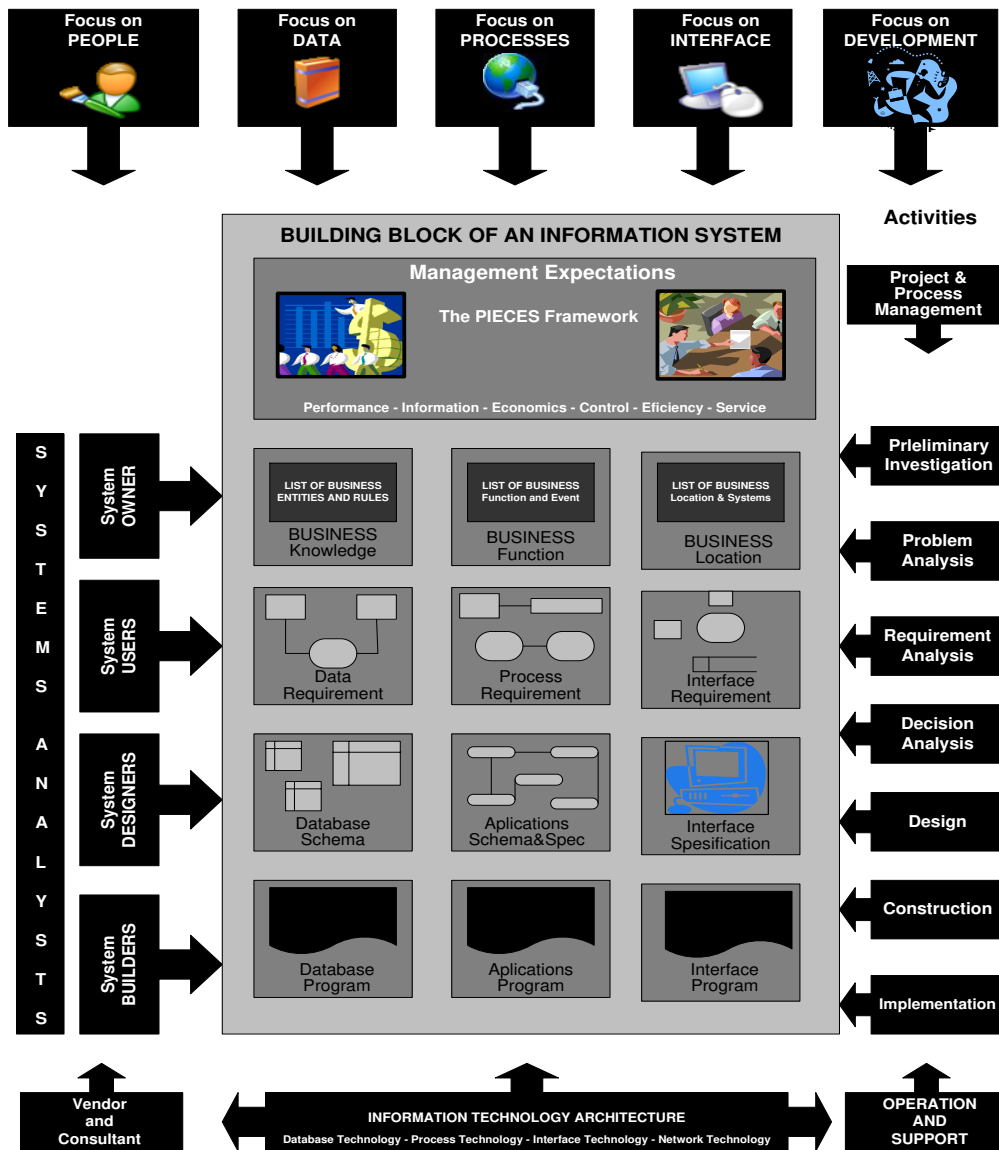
Focus on PEOPLE

Focus on DATA

Focus on PROCESSES

Focus on INTERFACE

Focus on DEVELOPMENT

Activities

BUILDING BLOCK OF AN INFORMATION SYSTEM

Management Expectations

The PIECES Framework

Performance - Information - Economics - Control - Eficiency - Service

Project & Process Management

SYSTEMS ANALYSTS

System OWNER

System USERS

System DESIGNERS

System BUILDERS

LIST OF BUSINESS ENTITIES AND RULES

BUSINESS Knowledge

LIST OF BUSINESS Function and Event

BUSINESS Function

LIST OF BUSINESS Location & Systems

BUSINESS Location

Prleliminary Investigation

Problem Analysis

Data Requirement

Process Requirement

Interface Requirement

Requirement Analysis

Decision Analysis

Database Schema

Aplications Schema&Spec

Interface Spesification

Design

Construction

Database Program

Aplications Program

Interface Program

Implementation

Vendor and Consultant

INFORMATION TECHNOLOGY ARCHITECTURE

Database Technology - Process Technology - Interface Technology - Network Technology

OPERATION AND SUPPORT